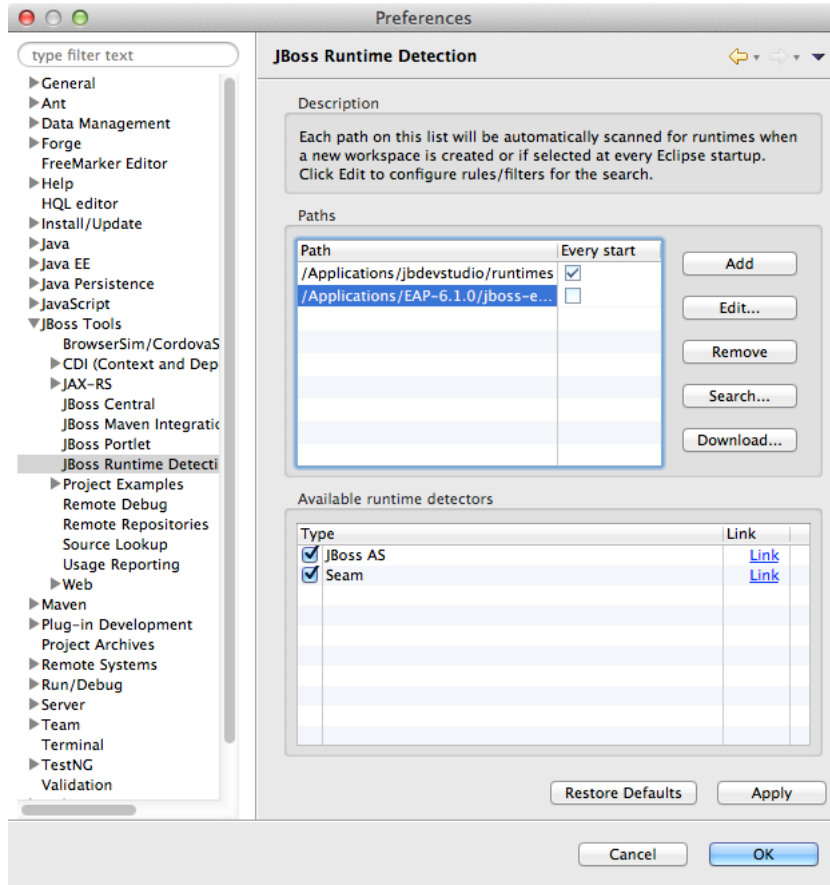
Preferences

type filter text

General
Ant
Data Management
Forge
FreeMarker Editor
Help
HQL editor
Install/Update
Java
Java EE
Java Persistence
JavaScript
JBoss Tools
BrowserSim/CordovaS
CDI (Context and Dep
JAX-RS
JBoss Central
JBoss Maven Integratic
JBoss Portlet
JBoss Runtime Detecti
Project Examples
Remote Debug
Remote Repositories
Source Lookup
Usage Reporting
Web
Maven
Plug-in Development
Project Archives
Remote Systems
Run/Debug
Server
Team
Terminal
TestNG
Validation

JBoss Runtime Detection

Description

Each path on this list will be automatically scanned for runtimes when a new workspace is created or if selected at every Eclipse startup. Click Edit to configure rules/filters for the search.

Paths

| Path | Every start |
|---|---|
| /Applications/jbdevstudio/runtimes | ☑ |
| /Applications/EAP-6.1.0/jboss-e... | ☐ |

Add
Edit...
Remove
Search...
Download...

Available runtime detectors

| Type | Link |
|---|---|
| ☑ JBoss AS | Link |
| ☑ Seam | Link |

Restore Defaults
Apply

Cancel
OK